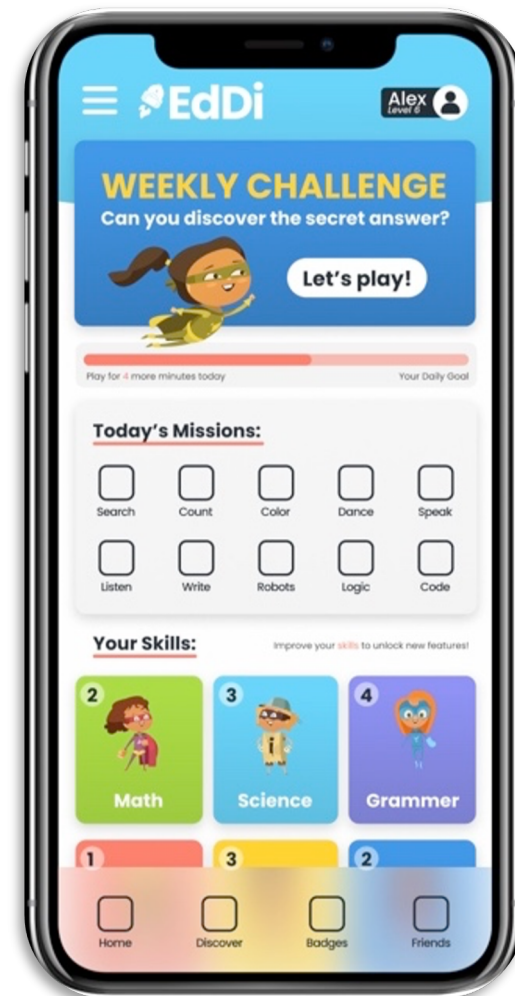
EdDi

Alex
Level 6

WEEKLY CHALLENGE
Can you discover the secret answer?

Let's play!

Play for 4 more minutes today

Your Daily Goal

Today's Missions:

Search
Count
Color
Dance
Speak
Listen
Write
Robots
Logic
Code

Your Skills:

Improve your skills to unlock new features!

2
Math

3
Science

4
Grammer

1

3

2

Home
Discover
Badges
Friends